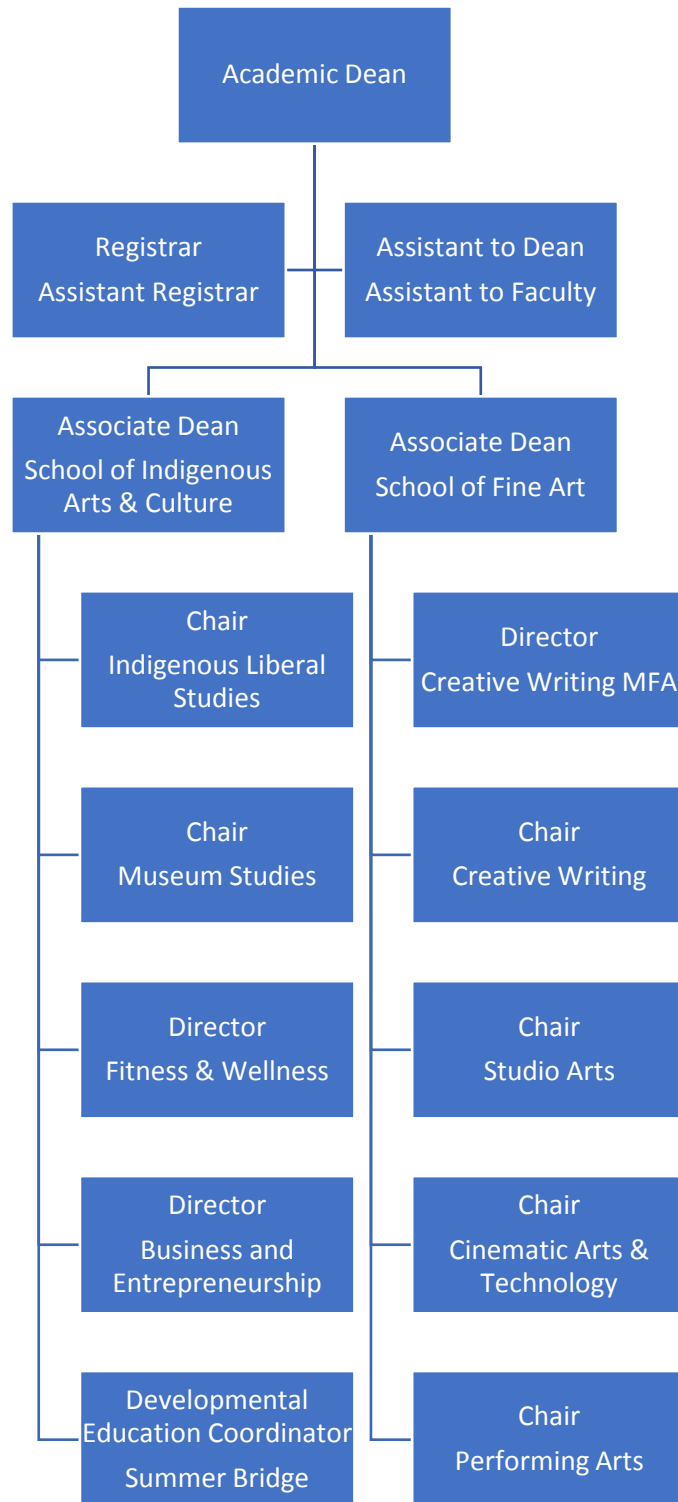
Academic Dean

Registrar
Assistant Registrar

Assistant to Dean
Assistant to Faculty

Associate Dean
School of Indigenous Arts & Culture

Associate Dean
School of Fine Art

Chair
Indigenous Liberal Studies

Chair
Museum Studies

Director
Fitness & Wellness

Director
Business and Entrepreneurship

Developmental Education Coordinator
Summer Bridge

Director
Creative Writing MFA

Chair
Creative Writing

Chair
Studio Arts

Chair
Cinematic Arts & Technology

Chair
Performing Arts